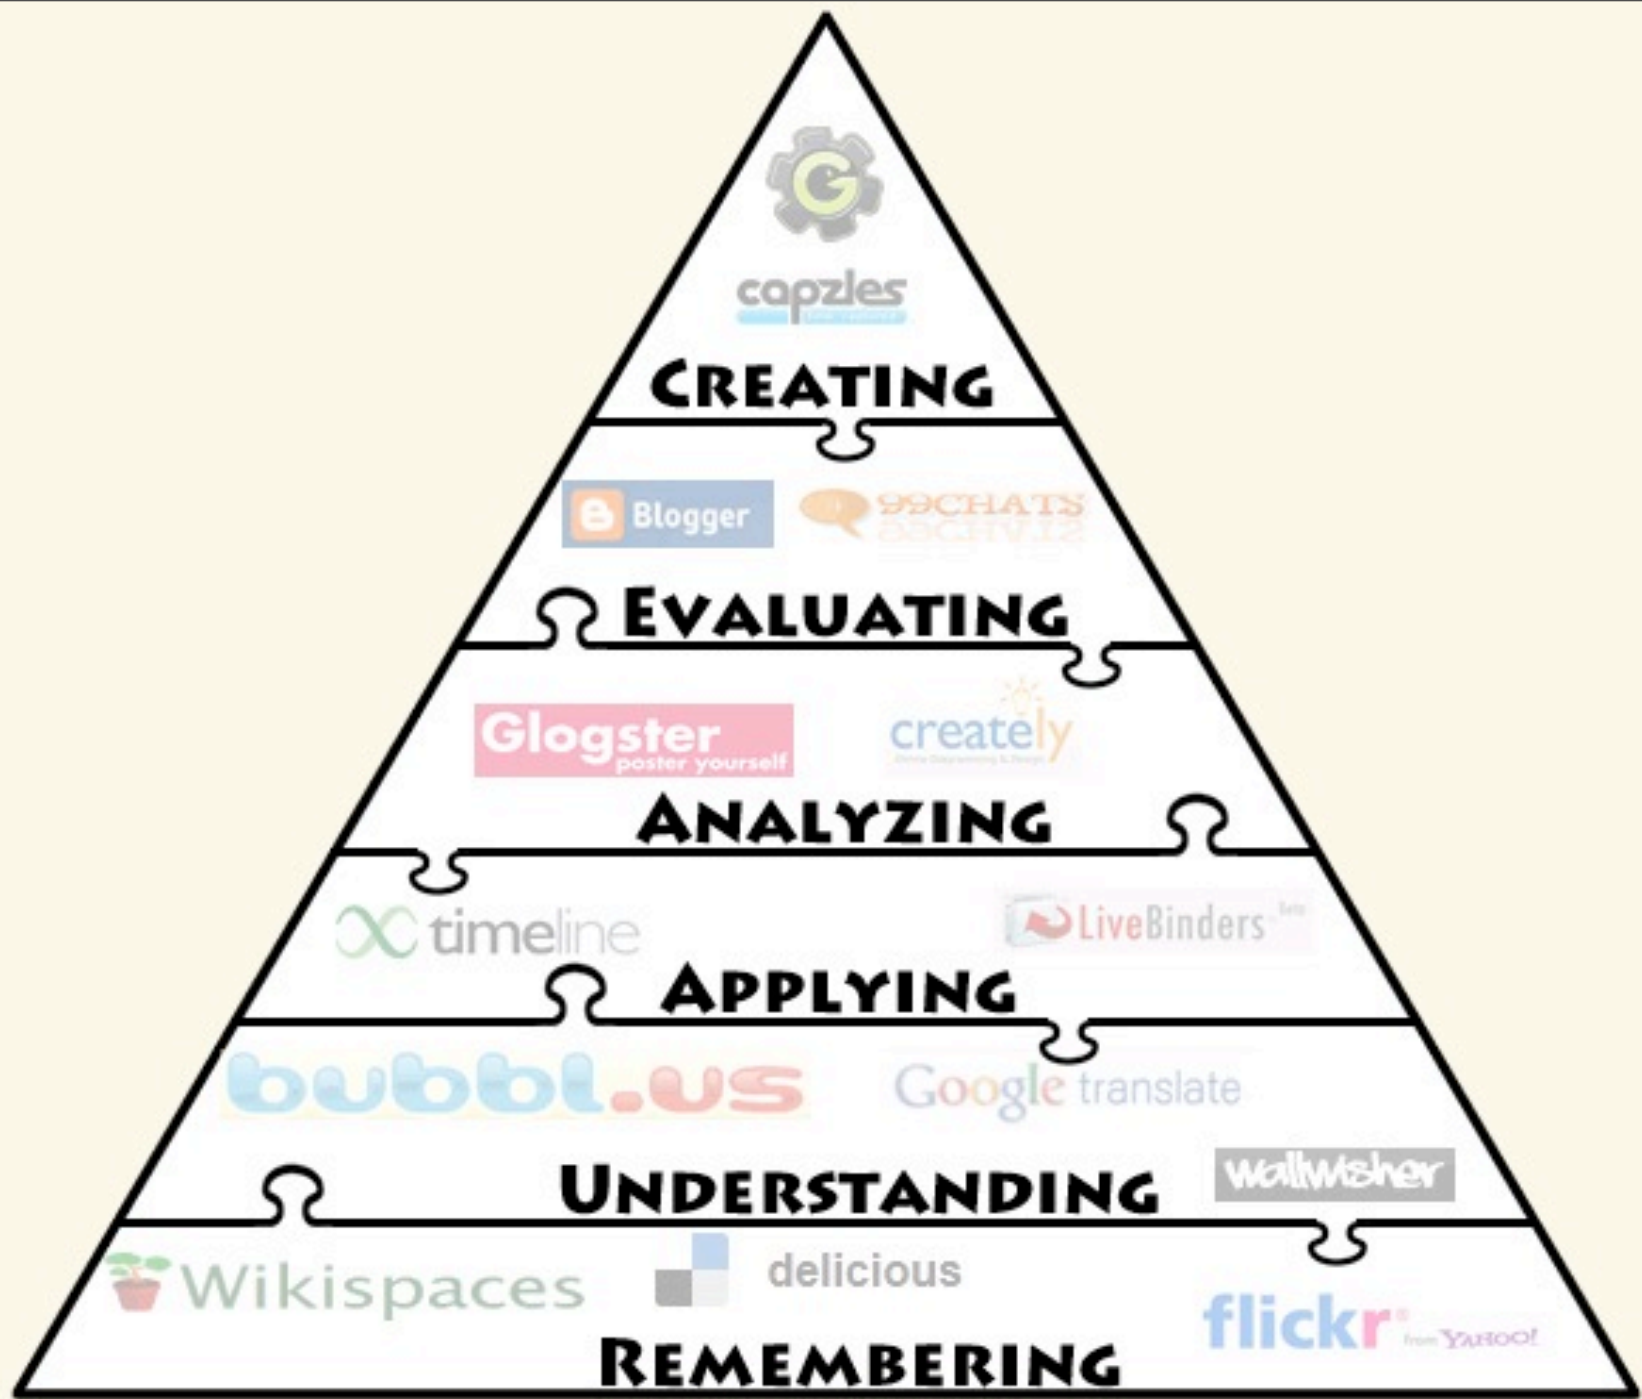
capzles

CREATING

Blogger 99CHATS

EVALUATING

Glogster poster yourself creately

ANALYZING

timeline LiveBinders beta

APPLYING

bubbl.us Google translate

UNDERSTANDING wallwisher

Wikispaces delicious flickr from YAHOO!

REMEMBERING